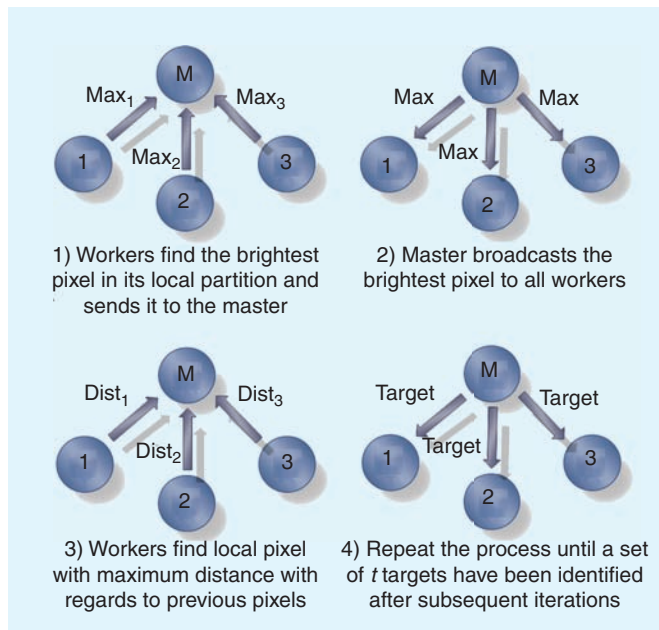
M

$\text{Max}_1$

$\text{Max}_3$

$\text{Max}_2$

1

2

3

1) Workers find the brightest pixel in its local partition and sends it to the master

M

Max

Max

Max

1

2

3

2) Master broadcasts the brightest pixel to all workers

M

$\text{Dist}_1$

$\text{Dist}_3$

$\text{Dist}_2$

1

2

3

3) Workers find local pixel with maximum distance with regards to previous pixels

M

Target

Target

Target

1

2

3

4) Repeat the process until a set of $t$ targets have been identified after subsequent iterations